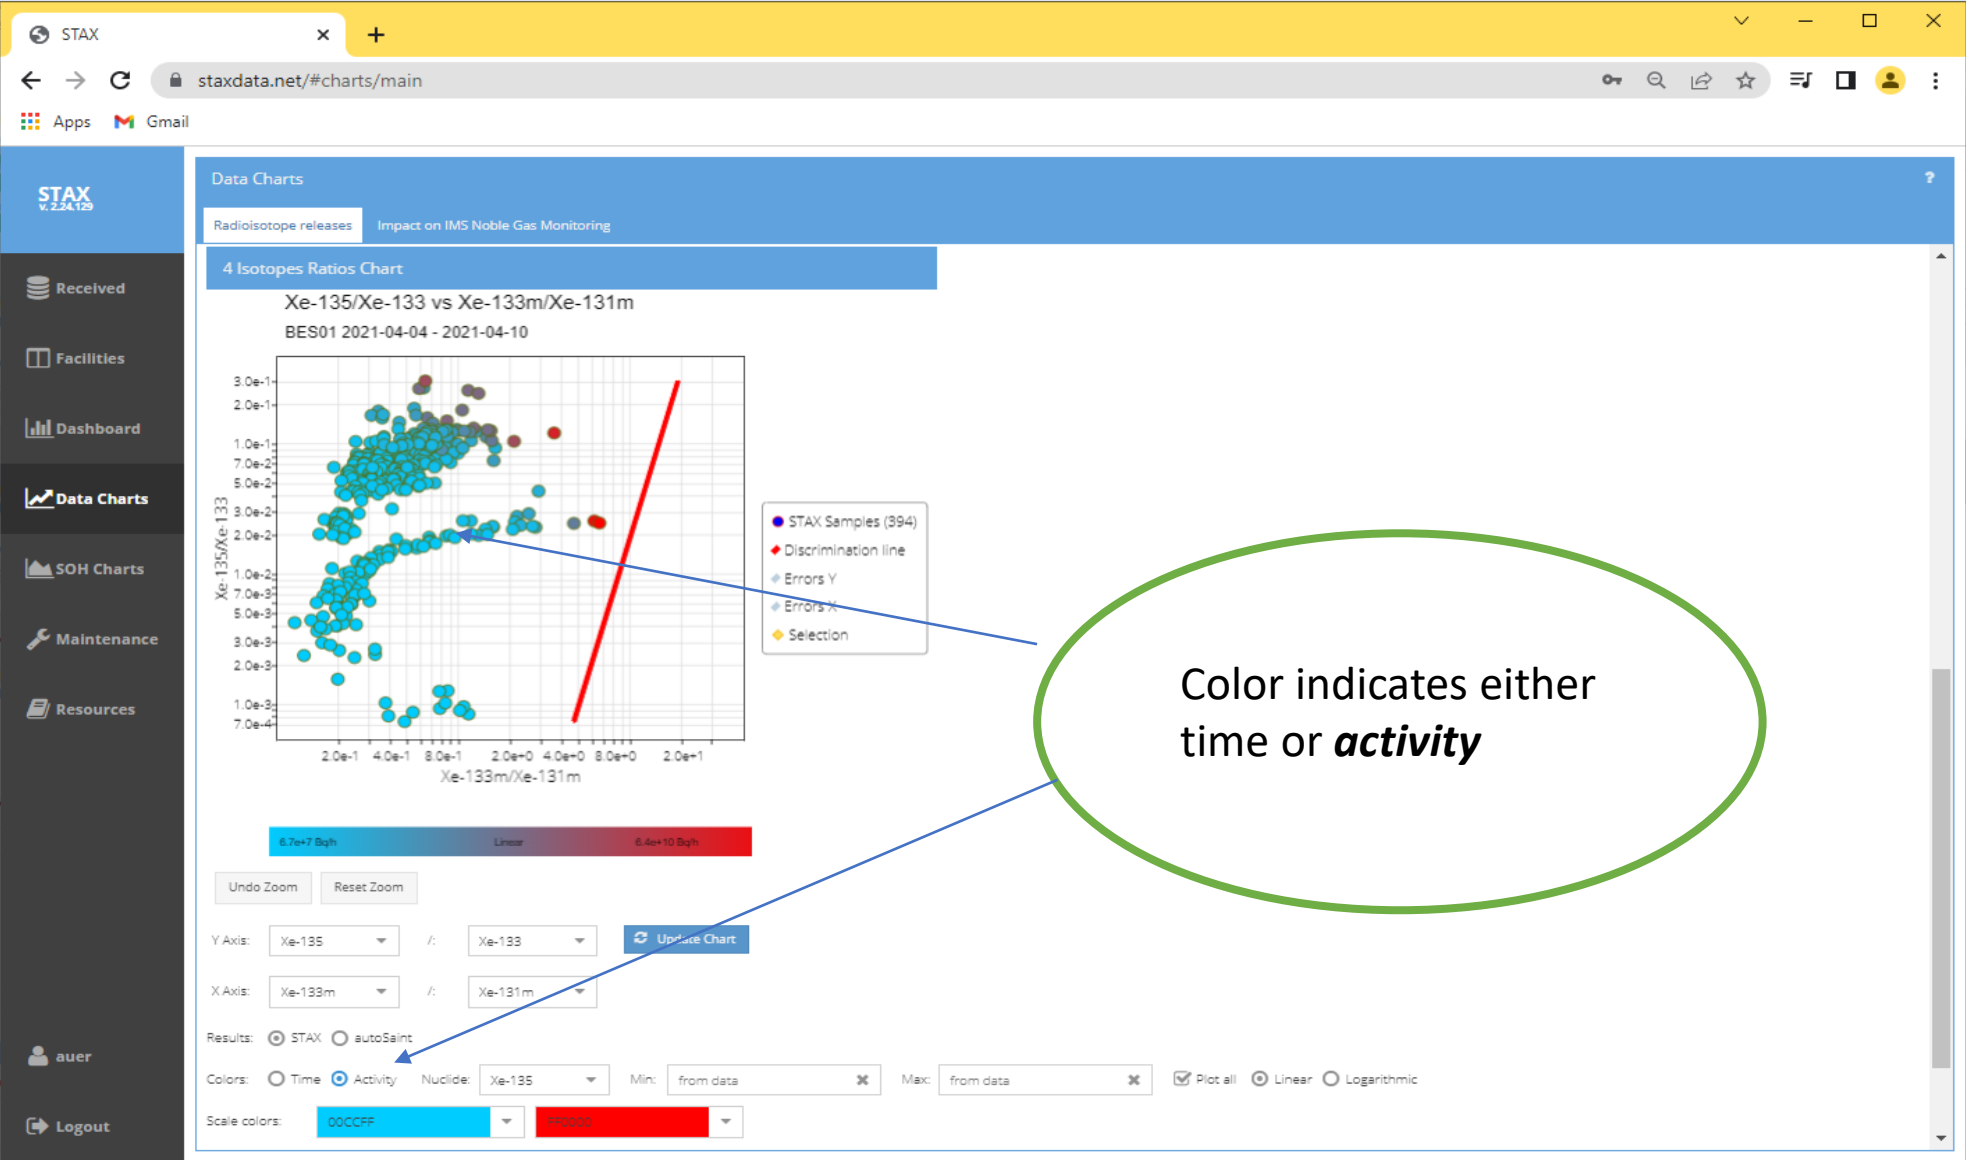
STAX

staxdata.net/#charts/main

Apps Gmail

STAX
v. 2.24.129

Received

Facilities

Dashboard

Data Charts

SOH Charts

Maintenance

Resources

auer

Logout

Data Charts

Radioisotope releases Impact on IMS Noble Gas Monitoring

4 Isotopes Ratios Chart

Xe-135/Xe-133 vs Xe-133m/Xe-131m

BES01 2021-04-04 - 2021-04-10

3.0e-1
2.0e-1
1.0e-1
7.0e-2
5.0e-2
3.0e-2
2.0e-2
1.0e-2
7.0e-3
5.0e-3
3.0e-3
2.0e-3
1.0e-3
7.0e-4

Xe-135/Xe-133

2.0e-1 4.0e-1 8.0e-1 2.0e+0 4.0e+0 8.0e+0 2.0e+1

Xe-133m/Xe-131m

STAX Samples (394)
Discrimination line
Errors Y
Errors X
Selection

Color indicates either time or ***activity***

6.7e+7 Bq/h Linear 6.4e+10 Bq/h

Undo Zoom Reset Zoom

Y Axis: Xe-135 /: Xe-133 Update Chart

X Axis: Xe-133m /: Xe-131m

Results: STAX autoSaint

Colors: Time Activity Nuclide: Xe-135 Min: from data Max: from data Plot all Linear Logarithmic

Scale colors: 00CCFF FF0000